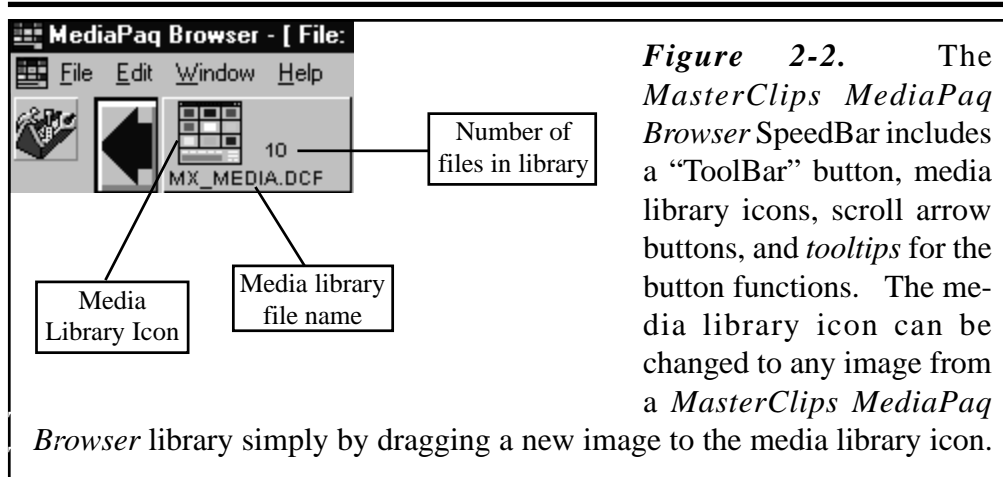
MediaPaq Browser - [ File:
File Edit Window Help
10
MX_MEDIA.DCF

Number of files in library

Media Library Icon

Media library file name

Figure 2-2. The MasterClips MediaPaq Browser SpeedBar includes a "ToolBar" button, media library icons, scroll arrow buttons, and tooltips for the button functions. The media library icon can be changed to any image from a MasterClips MediaPaq Browser library simply by dragging a new image to the media library icon.